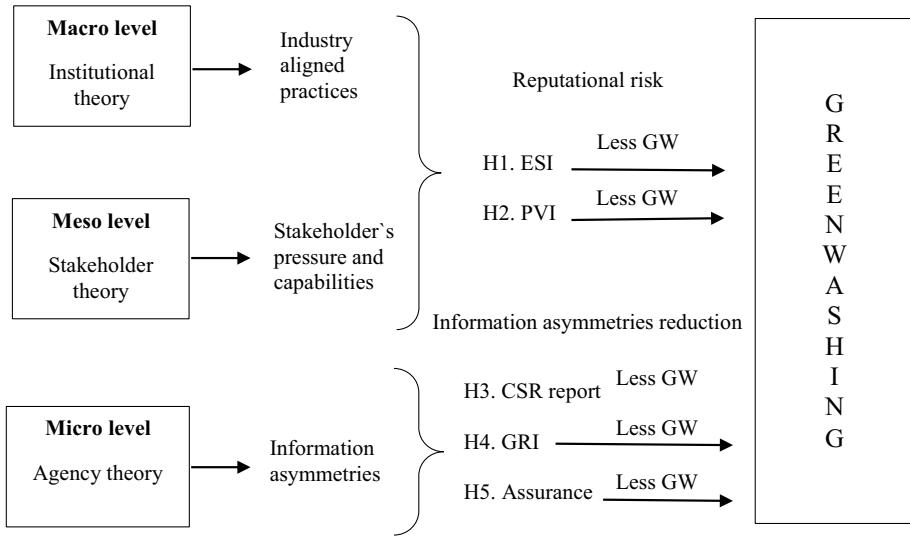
Macro level
Institutional theory

Industry aligned practices

Meso level
Stakeholder theory

Stakeholder`s pressure and capabilities

Reputational risk

H1. ESI Less GW

H2. PVI Less GW

Information asymmetries reduction

Micro level
Agency theory

Information asymmetries

H3. CSR report Less GW

H4. GRI Less GW

H5. Assurance Less GW

G
R
E
E
N
W
A
S
H
I
N
G